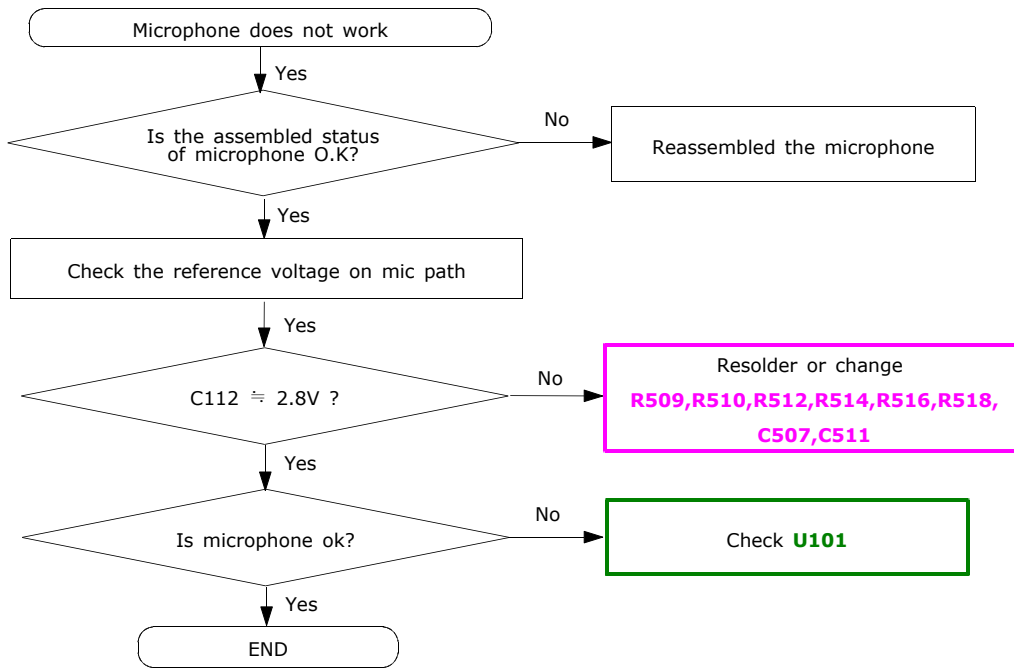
Microphone does not work

Yes

Is the assembled status of microphone O.K?

No

Reassembled the microphone

Yes

Check the reference voltage on mic path

Yes

C112 ≒ 2.8V ?

No

Resolder or change
R509,R510,R512,R514,R516,R518,
C507,C511

Yes

Is microphone ok?

No

Check U101

Yes

END